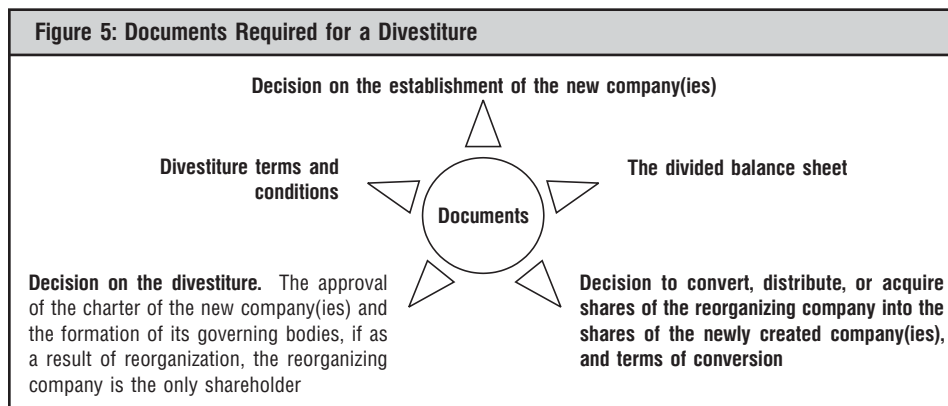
Figure 5: Documents Required for a Divestiture

Decision on the establishment of the new company(ies)

Divestiture terms and conditions

Documents

The divided balance sheet

Decision on the divestiture. The approval of the charter of the new company(ies) and the formation of its governing bodies, if as a result of reorganization, the reorganizing company is the only shareholder

Decision to convert, distribute, or acquire shares of the reorganizing company into the shares of the newly created company(ies), and terms of conversion